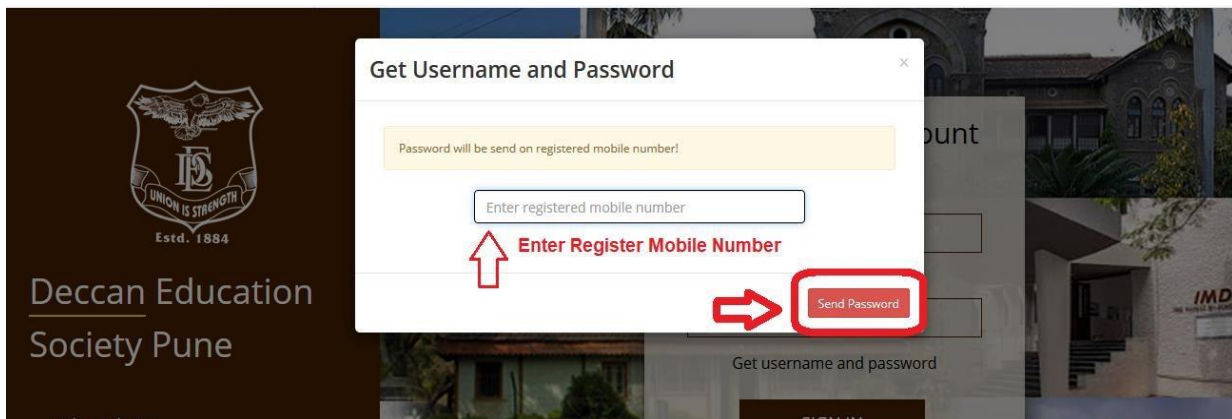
DES
UNION IS STRENGTH
Estd. 1884

Deccan Education Society Pune

Get Username and Password

×

Password will be send on registered mobile number!

Enter registered mobile number

Enter Register Mobile Number

Send Password

ount

Get username and password

IMD